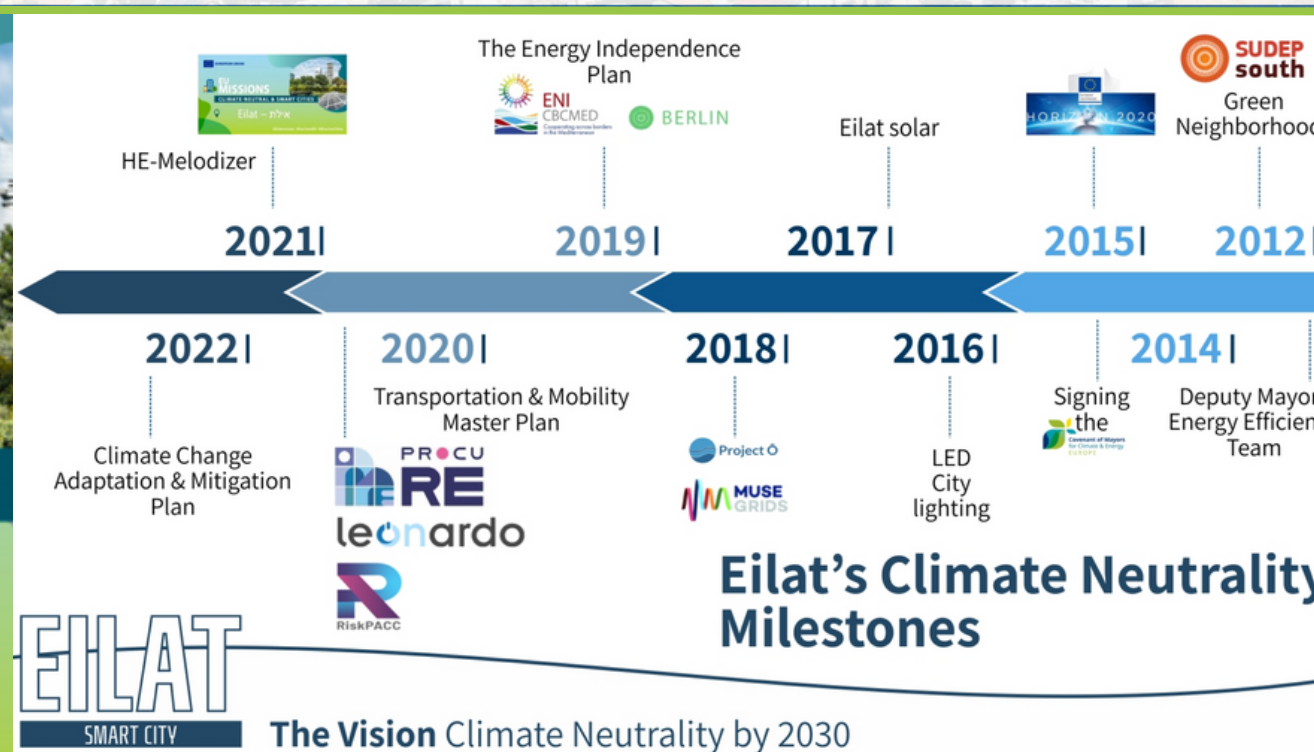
EU MISSIONS
CLIMATE NEUTRAL & SMART CITIES
Eilat – אילת

HE-Melodizer

The Energy Independence Plan

ENI CBCMED

BERLIN

Eilat solar

HORIZON 2020

SUDEP south

Green Neighborhoo

2021 | 2019 | 2017 | 2015 | 2012 |

2022 | 2020 | 2018 | 2016 | 2014 |

Climate Change Adaptation & Mitigation Plan

Transportation & Mobility Master Plan

PROCURE

leonardo

RiskPACC

Project Ô

MUSE GRIDS

LED City lighting

Signing the

Covenant of Mayors for Climate & Energy EUROPE

Deputy Mayor Energy Efficien Team

Eilat's Climate Neutrality Milestones

EILAT

SMART CITY

The Vision Climate Neutrality by 2030